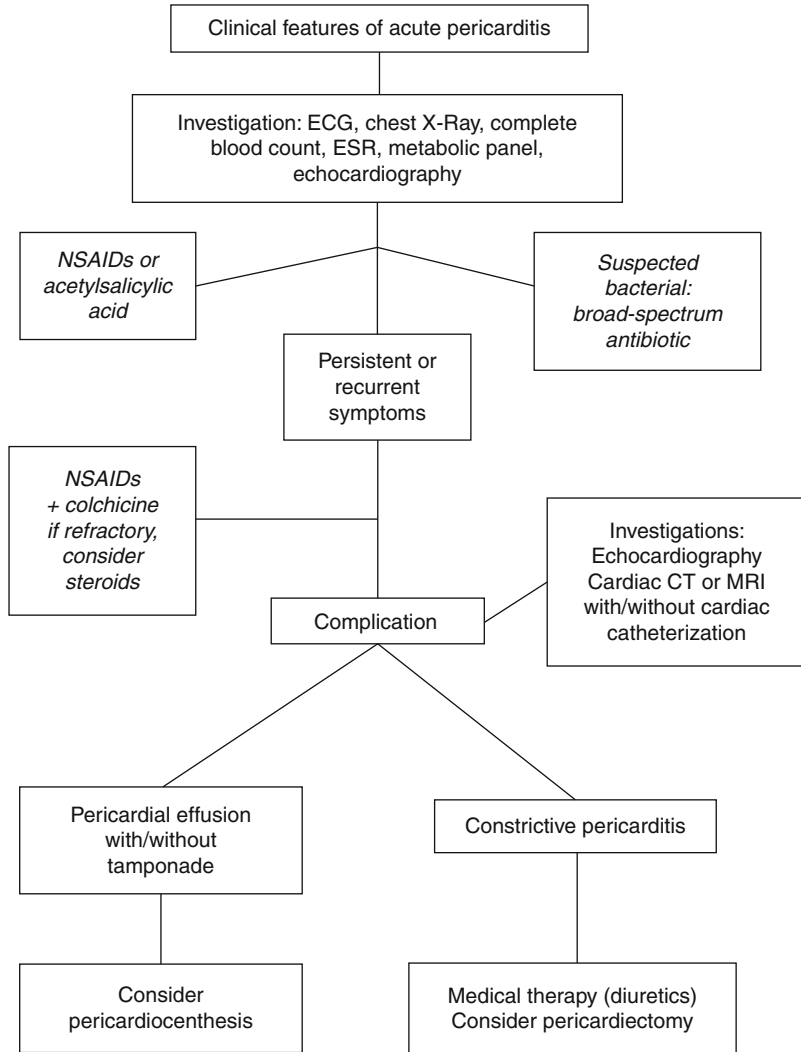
Clinical features of acute pericarditis

Investigation: ECG, chest X-Ray, complete blood count, ESR, metabolic panel, echocardiography

NSAIDs or acetylsalicylic acid

Suspected bacterial: broad-spectrum antibiotic

Persistent or recurrent symptoms

NSAIDs + colchicine if refractory, consider steroids

Investigations: Echocardiography Cardiac CT or MRI with/without cardiac catheterization

Complication

Pericardial effusion with/without tamponade

Constrictive pericarditis

Consider pericardiocenthesis

Medical therapy (diuretics) Consider pericardiectomy